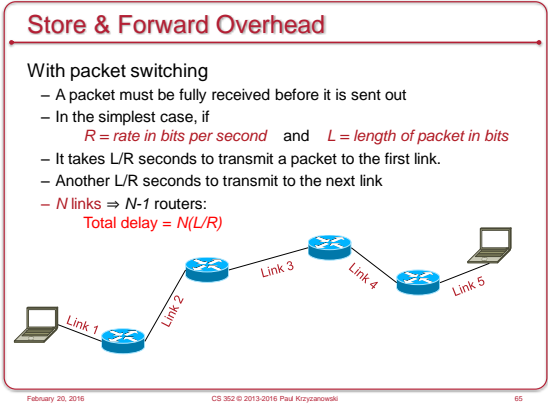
Store & Forward Overhead

With packet switching

– A packet must be fully received before it is sent out

– In the simplest case, if
$R$ = rate in bits per second and $L$ = length of packet in bits

– It takes L/R seconds to transmit a packet to the first link.

– Another L/R seconds to transmit to the next link

– $N$ links ⇒ $N$-1 routers:
Total delay = $N(L/R)$

Link 1

Link 2

Link 3

Link 4

Link 5

February 20, 2016 CS 352 © 2013-2016 Paul Krzyzanowski 65